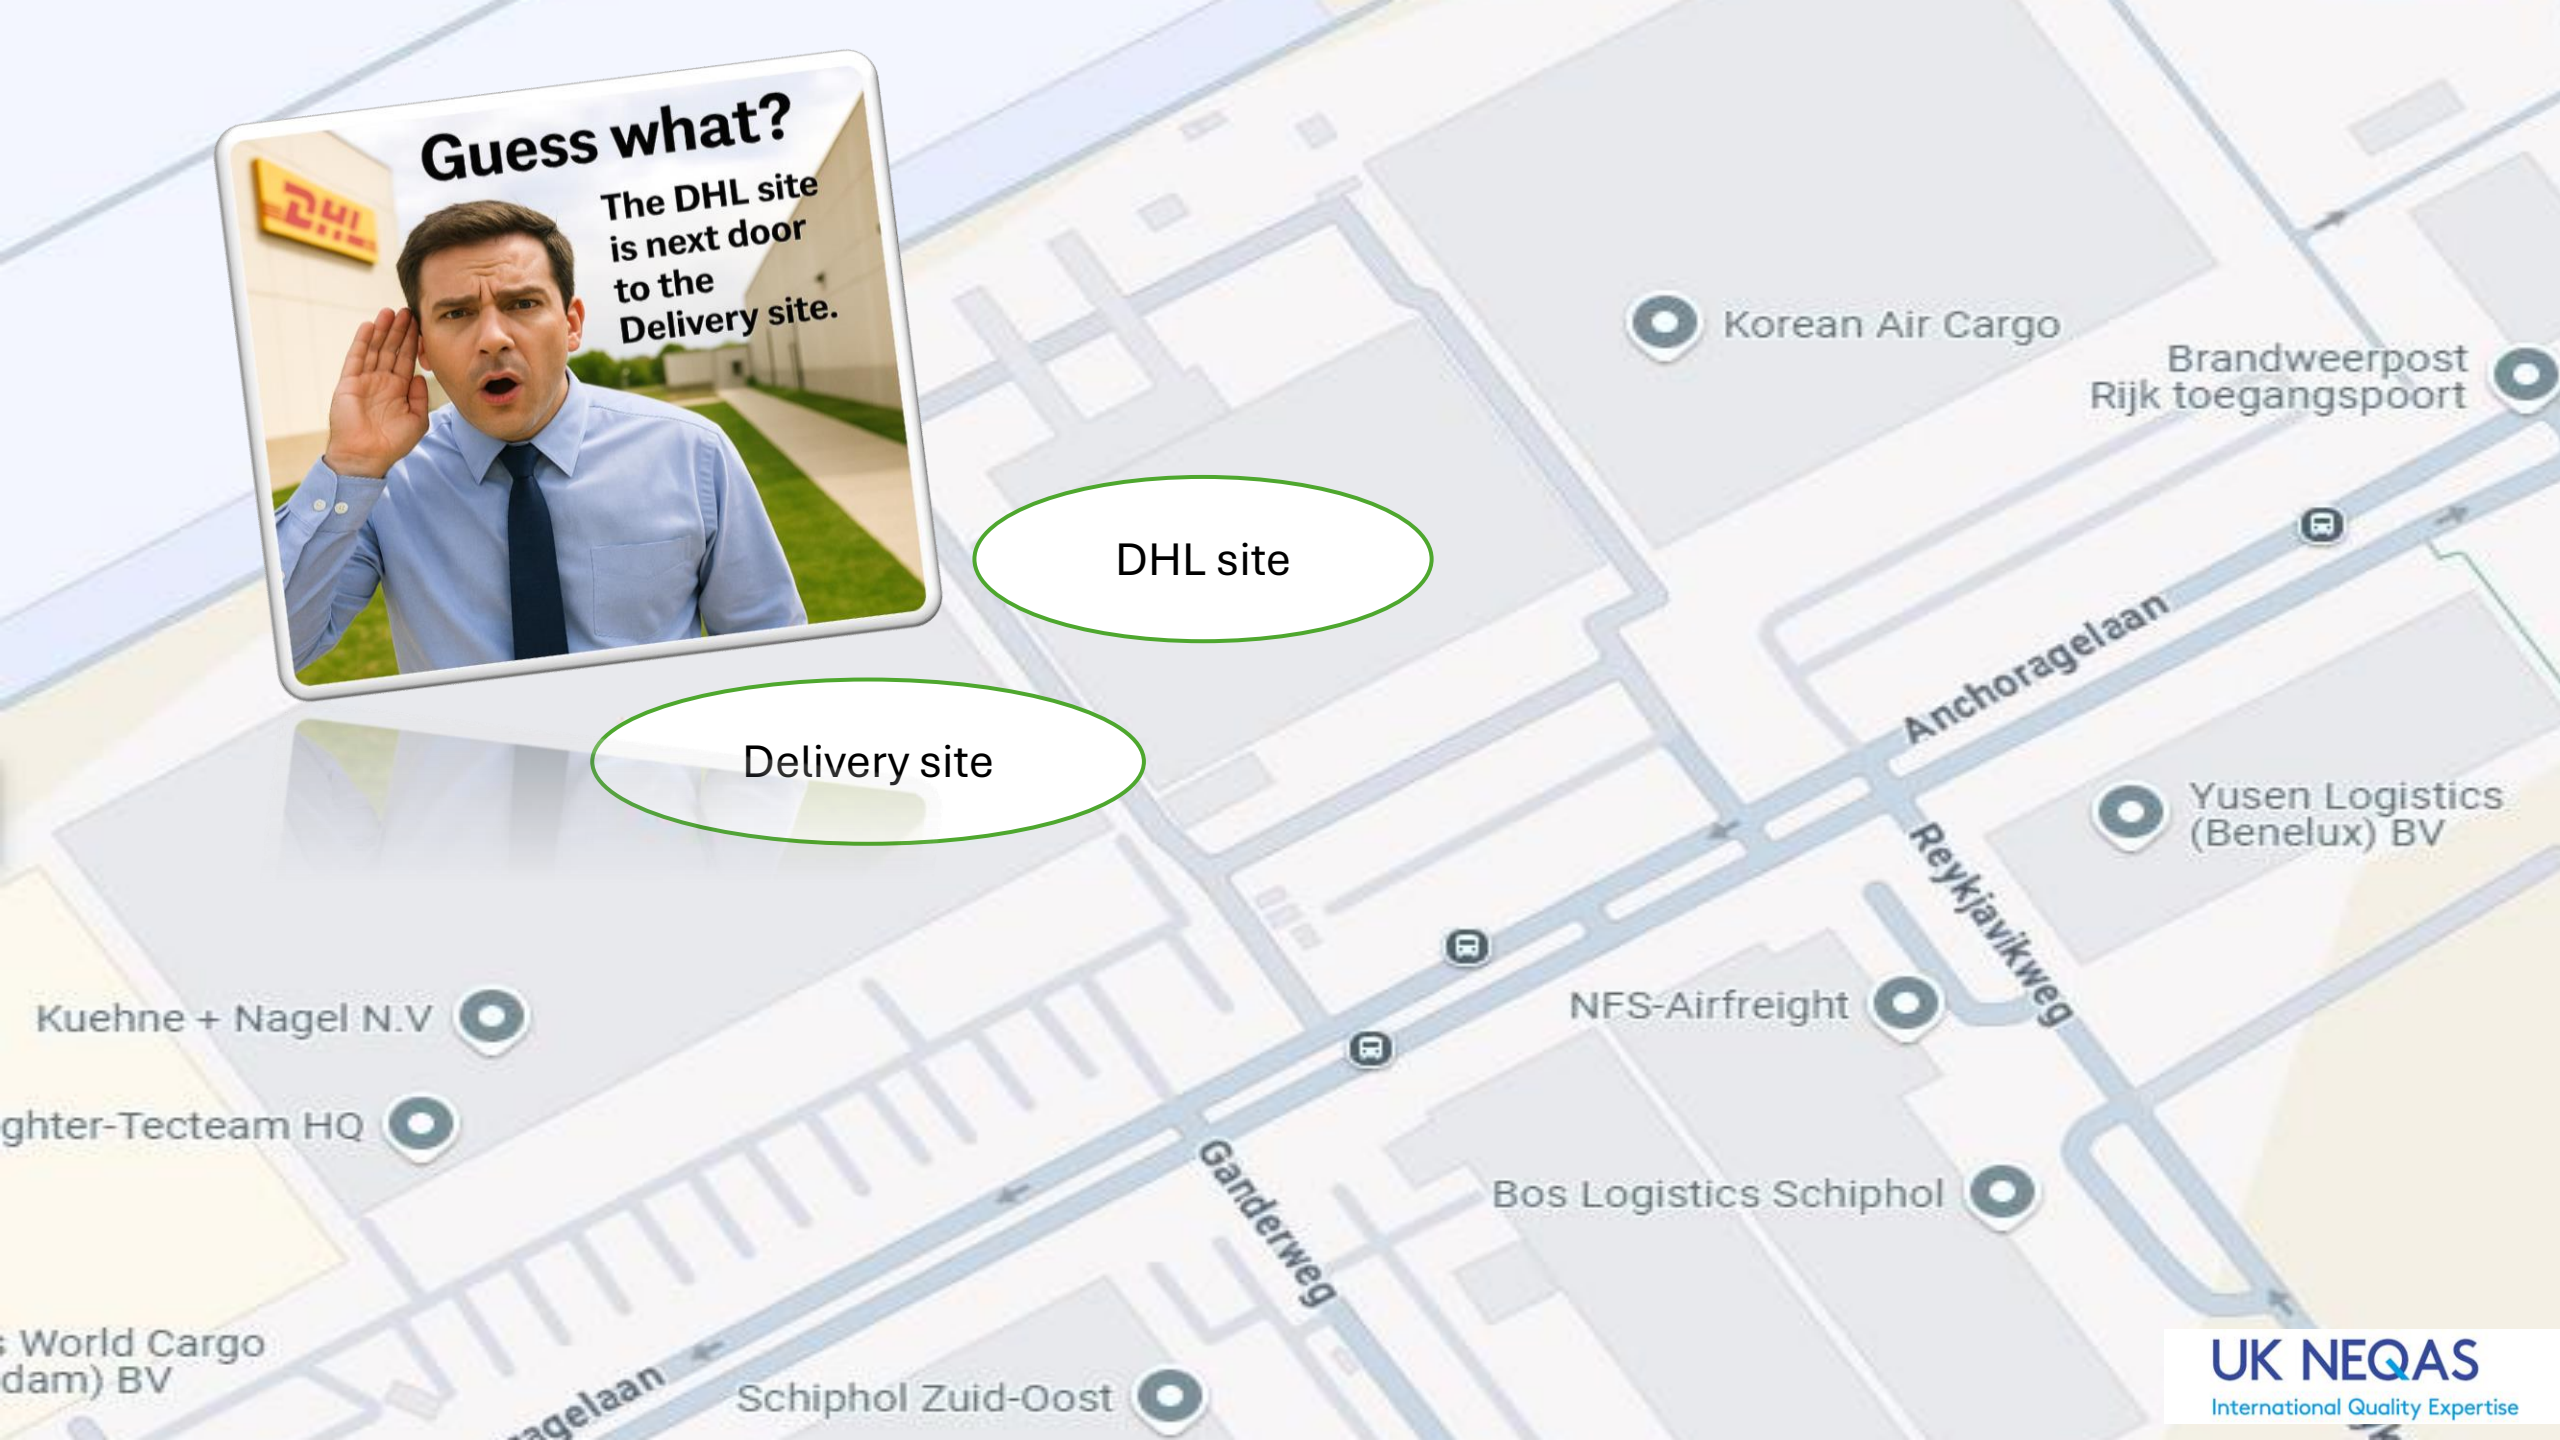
Guess what?

The DHL site is next door to the Delivery site.

DHL

DHL site

Delivery site

Korean Air Cargo

Brandweerpost Rijk toegangspoort

Anchoragelaan

Yusen Logistics (Benelux) BV

Reykjavikweg

NFS-Airfreight

Kuehne + Nagel N.V

ghter-Tecteam HQ

Ganderweg

Bos Logistics Schiphol

World Cargo dam) BV

agelaan

Schiphol Zuid-Oost

UK NEQAS
International Quality Expertise